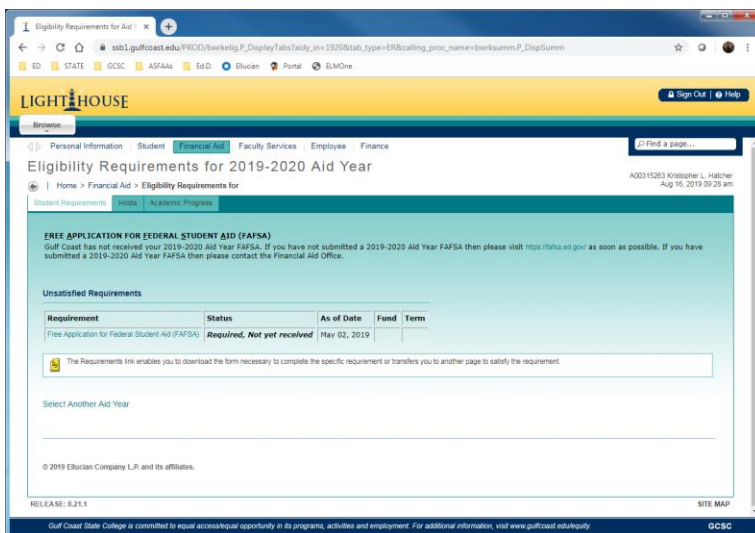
Eligibility Requirements for Aid Y ×

ssb1.gulfcoast.edu/PROD/bwrkelig.P_DisplayTabs?aidy_in=1920&tab_type=ER&calling_proc_name=bwrksumm.P_DispSumm

ED STATE GCSC ASFAAs Ed.D. Ellucian Portal ELMOne

LIGHTHOUSE

Sign Out | Help

Browse

Personal Information | Student | Financial Aid | Faculty Services | Employee | Finance

Find a page...

Eligibility Requirements for 2019-2020 Aid Year

| Home > Financial Aid > Eligibility Requirements for

A00315263 Kristopher L. Hatcher
Aug 16, 2019 09:28 am

Student Requirements | Holds | Academic Progress

FREE APPLICATION FOR FEDERAL STUDENT AID (FAFSA)
Gulf Coast has not received your 2019-2020 Aid Year FAFSA. If you have not submitted a 2019-2020 Aid Year FAFSA then please visit https://fafsa.ed.gov/ as soon as possible. If you have submitted a 2019-2020 Aid Year FAFSA then please contact the Financial Aid Office.

Unsatisfied Requirements

| Requirement | Status | As of Date | Fund | Term |
|---|---|---|---|---|
| Free Application for Federal Student Aid (FAFSA) | Required, Not yet received | May 02, 2019 | | |

The Requirements link enables you to download the form necessary to complete the specific requirement or transfers you to another page to satisfy the requirement.

Select Another Aid Year

© 2019 Ellucian Company L.P. and its affiliates.

RELEASE: 8.21.1

SITE MAP

Gulf Coast State College is committed to equal access/equal opportunity in its programs, activities and employment. For additional information, visit www.gulfcoast.edu/equity.

GCSC